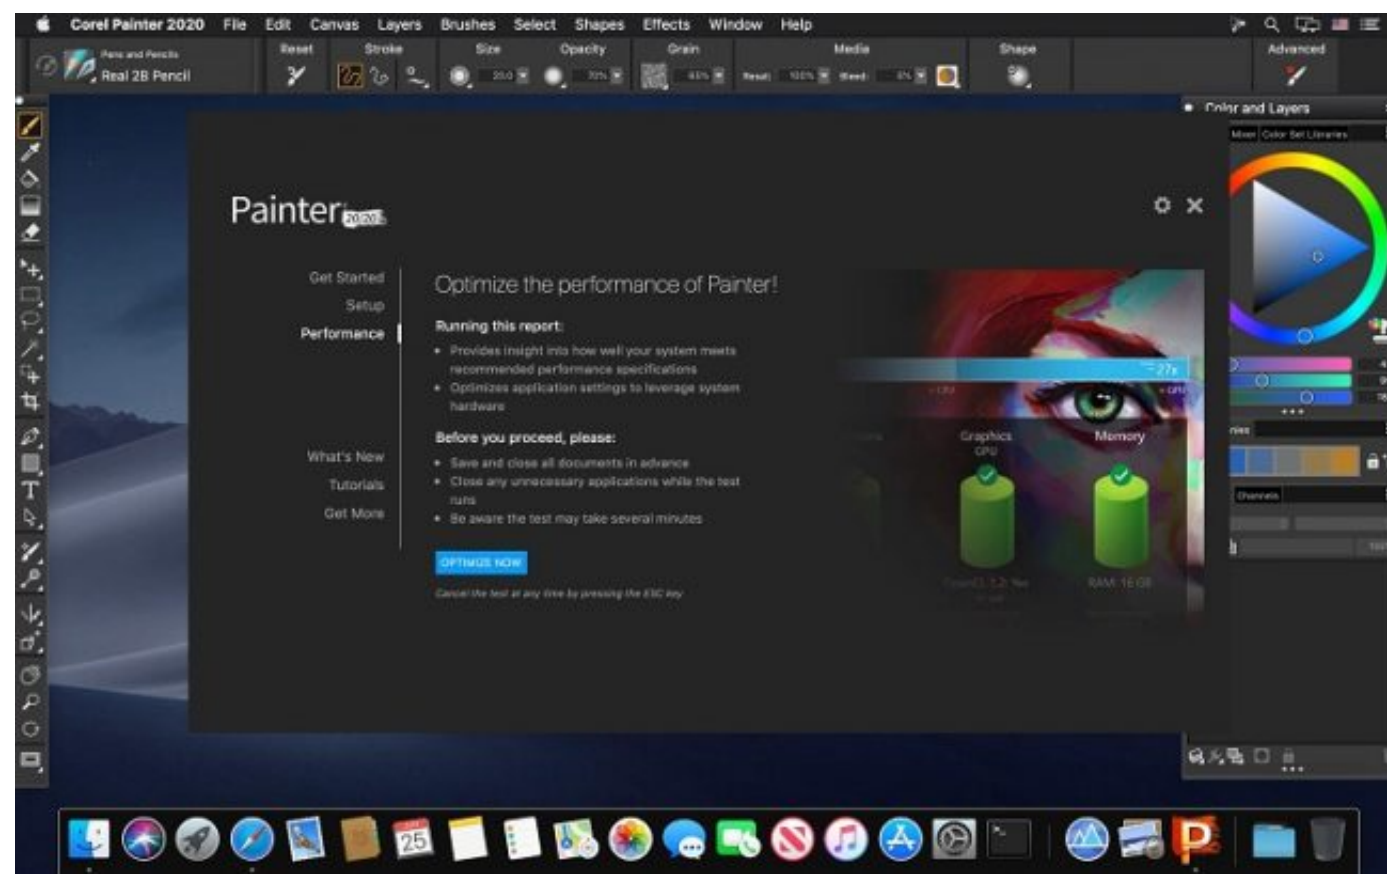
Corel Painter 2020 File Edit Canvas Layers Brushes Select Shapes Effects Window Help

Pens and Pencils
Real 2B Pencil

Reset Stroke Size Opacity Grain Media Shape Advanced

Color and Layers

Mixer Color Set Libraries

Painter 2020

Get Started
Setup
Performance

What's New
Tutorials
Get More

Optimize the performance of Painter!

Running this report:
• Provides insight into how well your system meets recommended performance specifications
• Optimizes application settings to leverage system hardware

Before you proceed, please:
• Save and close all documents in advance
• Close any unnecessary applications while the test runs
• Be aware the test may take several minutes

OPTIMIZE NOW

Cancel the test at any time by pressing the ESC key

27x

Graphics
GPU

Memory

RAM: 16 GB

Channels

25